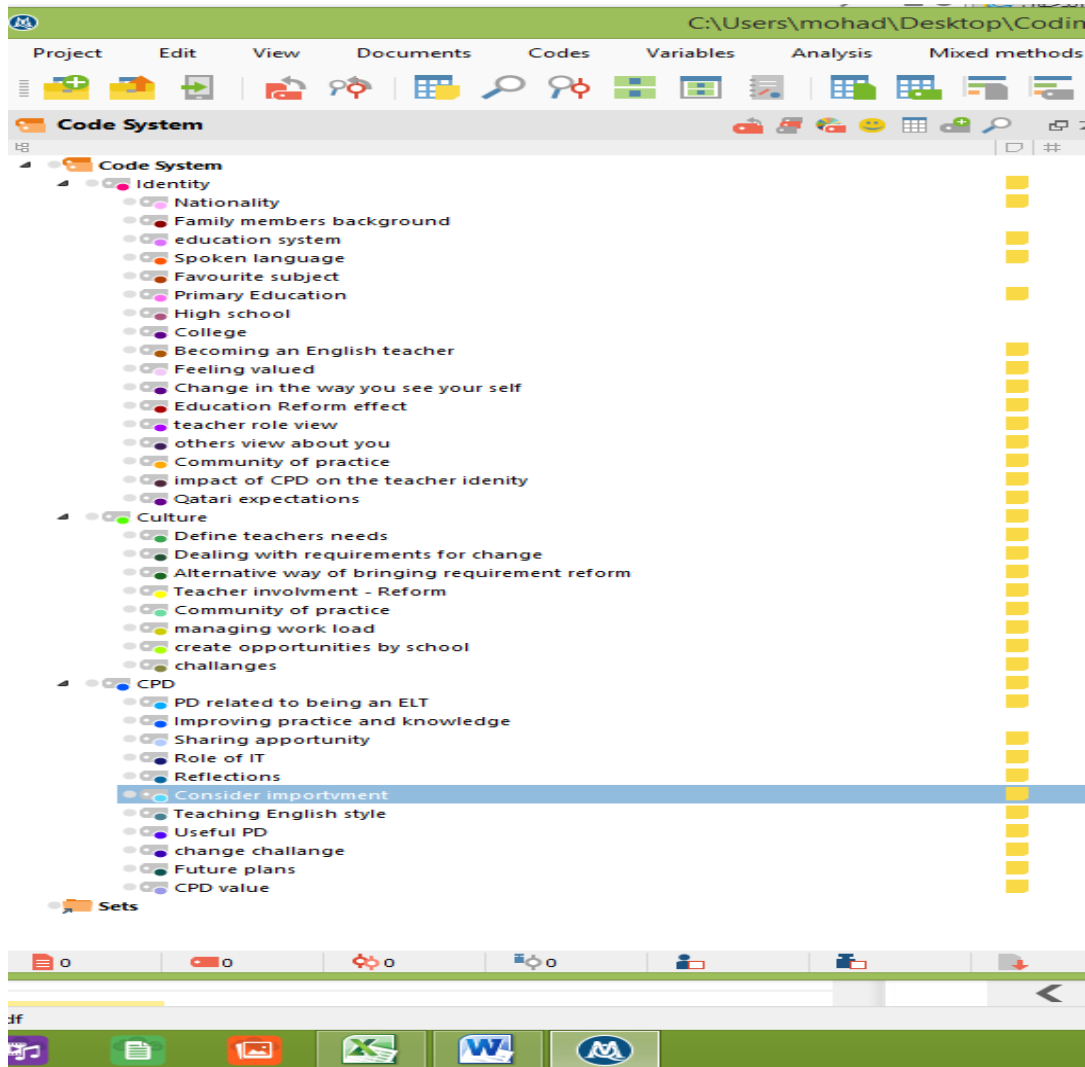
C:\Users\mohad\Desktop\Codin

Project Edit View Documents Codes Variables Analysis Mixed methods

Code System

#

Code System
Identity
Nationality
Family members background
education system
Spoken language
Favourite subject
Primary Education
High school
College
Becoming an English teacher
Feeling valued
Change in the way you see your self
Education Reform effect
teacher role view
others view about you
Community of practice
impact of CPD on the teacher idenity
Qatari expectations
Culture
Define teachers needs
Dealing with requirements for change
Alternative way of bringing requirement reform
Teacher involvment - Reform
Community of practice
managing work load
create opportunities by school
challanges
CPD
PD related to being an ELT
Improving practice and knowledge
Sharing apportunity
Role of IT
Reflections
Consider importvment
Teaching English style
Useful PD
change challange
Future plans
CPD value
Sets

0 0 0 0

df